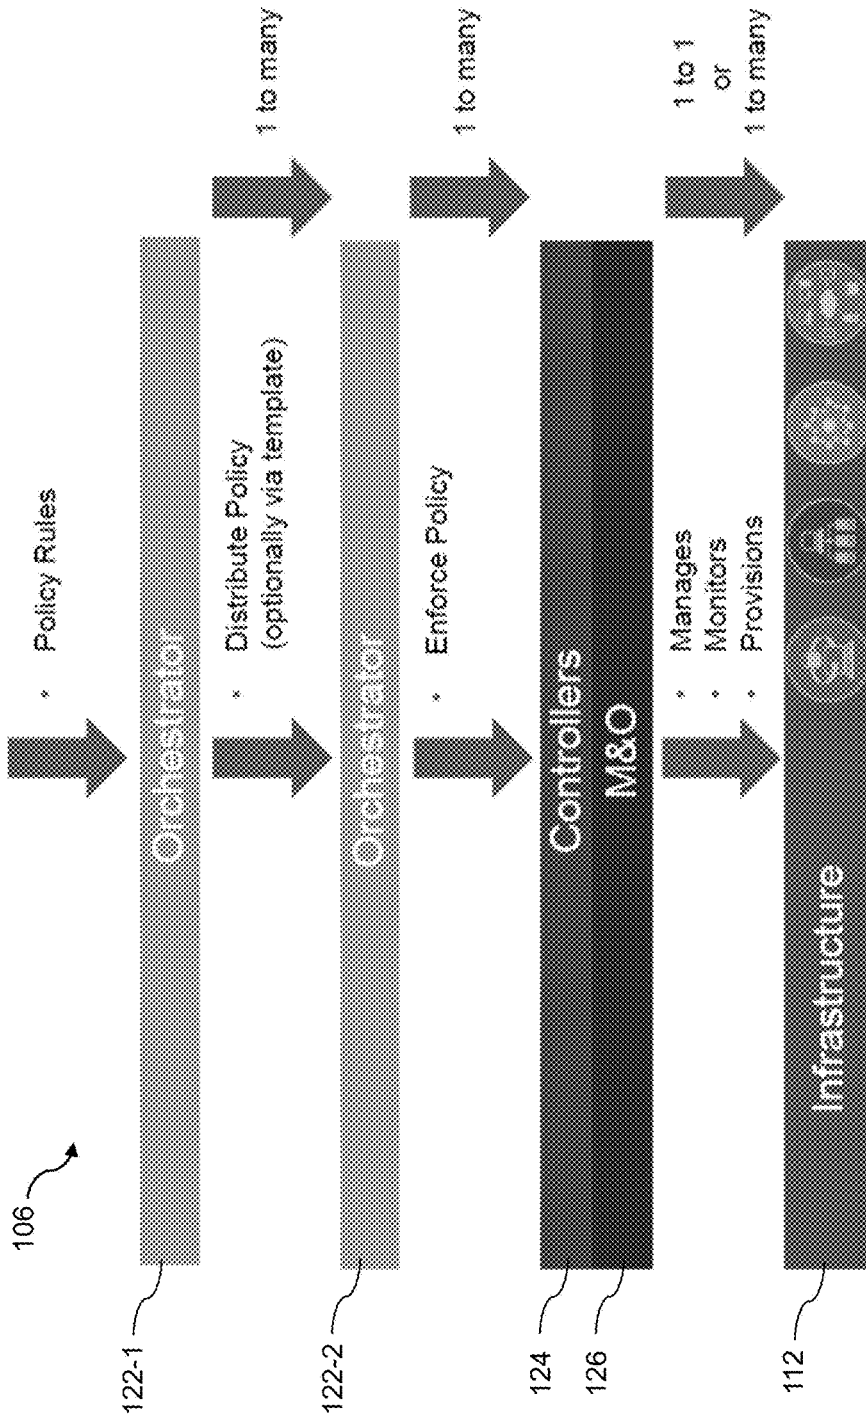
106

122-1

Orchestrator

• Policy Rules

1 to many

122-2

Orchestrator

• Distribute Policy (optionally via template)

1 to many

124

126

Controllers

M&O

• Enforce Policy

1 to 1
or
1 to many

112

Infrastructure

• Manages
• Monitors
• Provisions